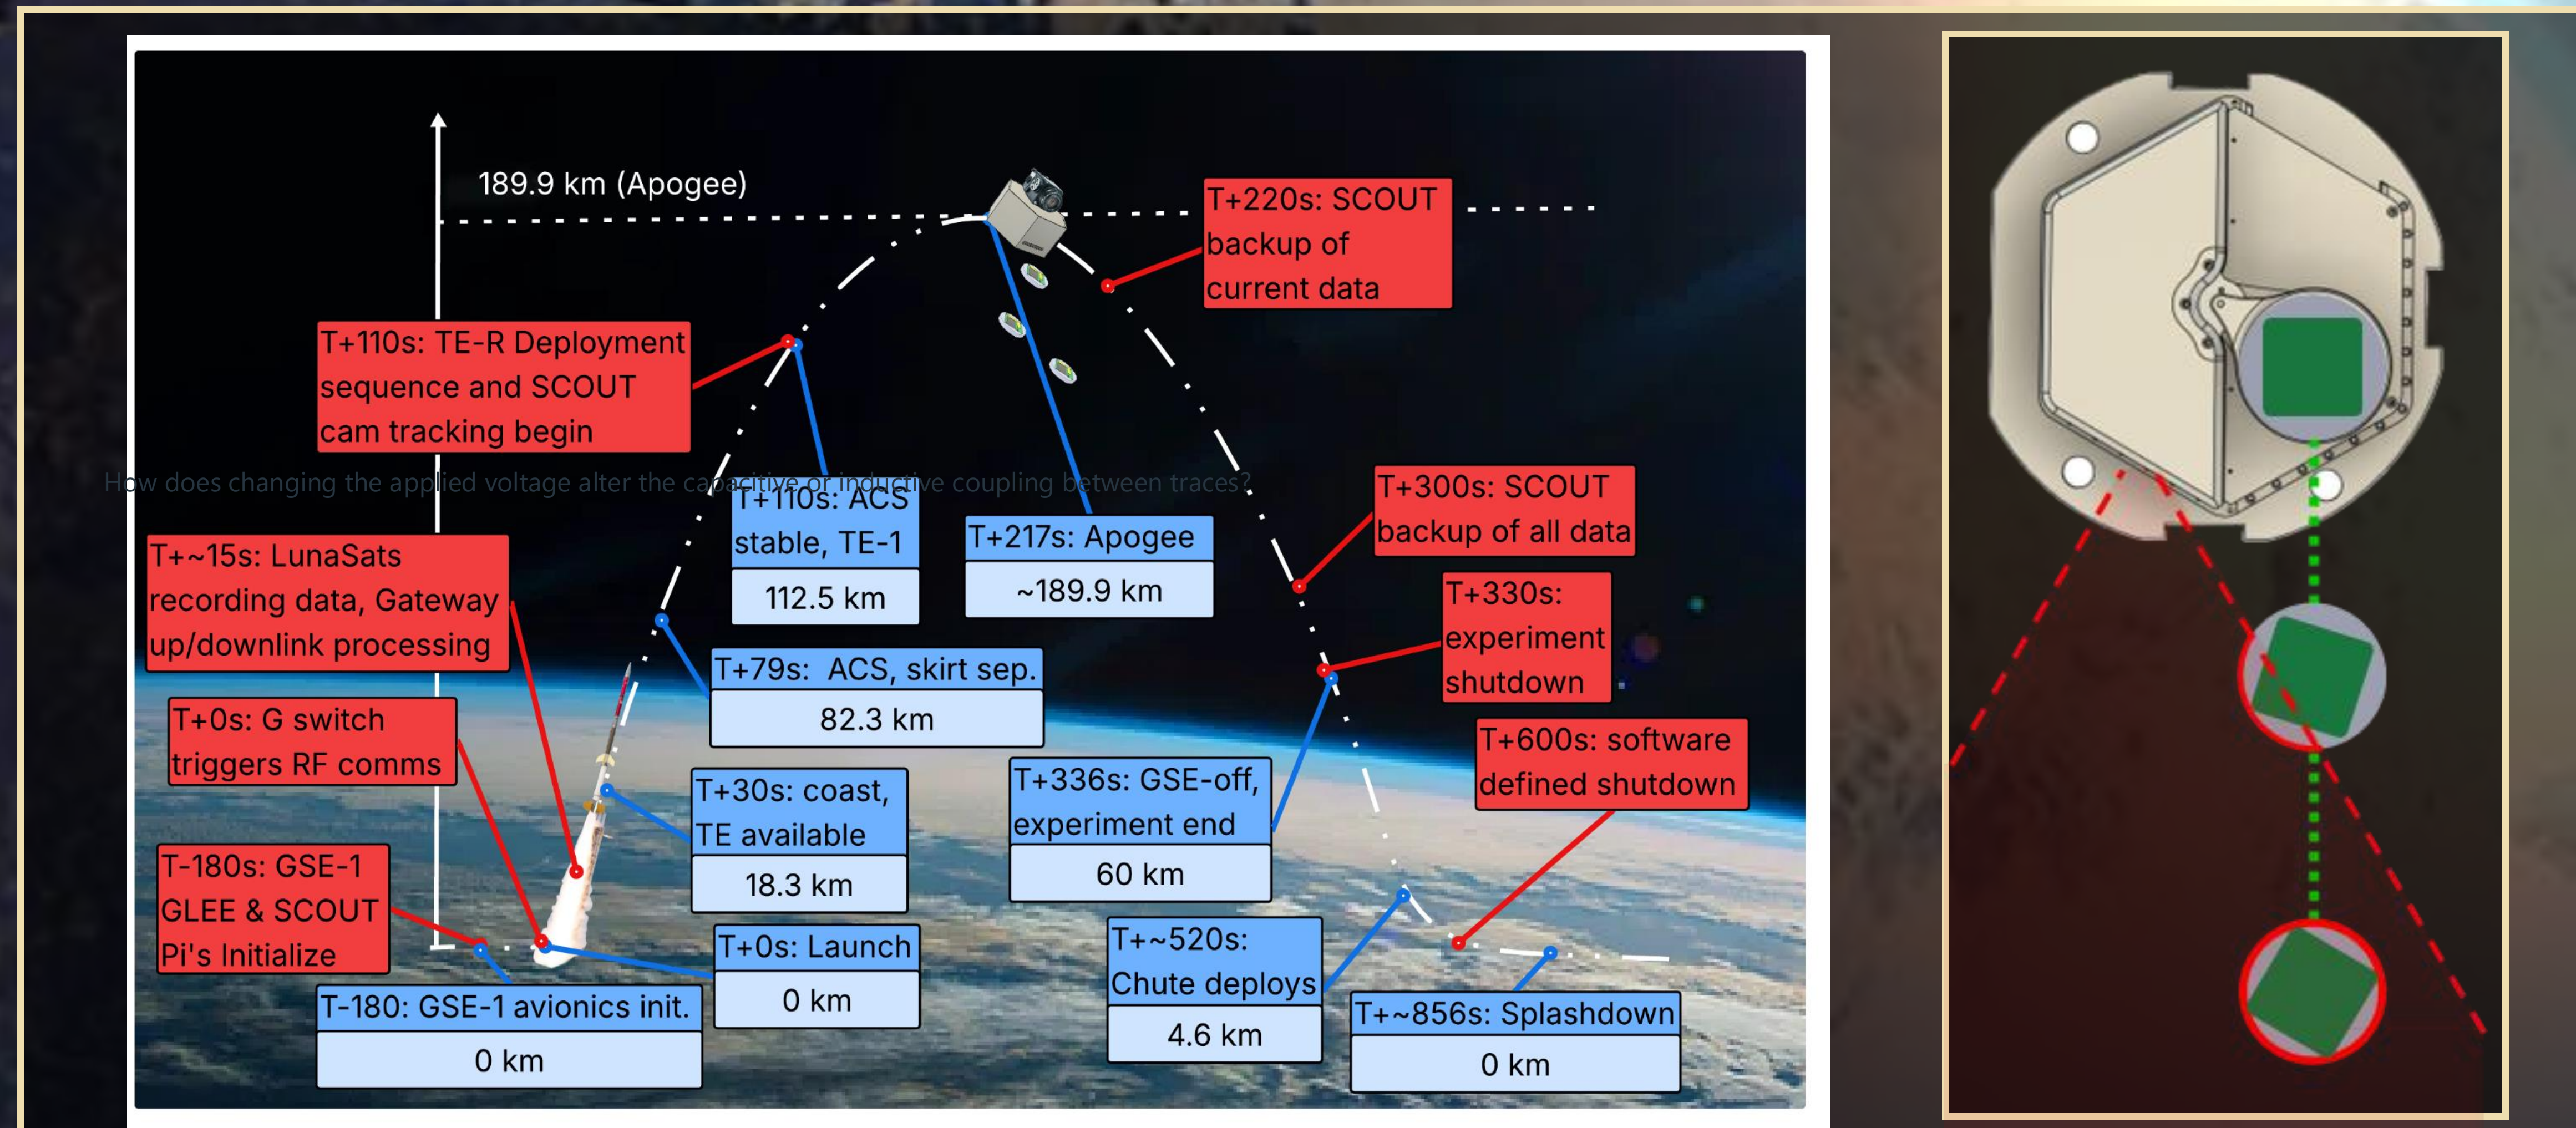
189.9 km (Apogee)

T+220s: SCOUT backup of current data

T+110s: TE-R Deployment sequence and SCOUT cam tracking begin

How does changing the applied voltage alter the capacitive or inductive coupling between traces?

T+110s: ACS stable, TE-1

112.5 km

T+217s: Apogee

~189.9 km

T+300s: SCOUT backup of all data

T+~15s: LunaSats recording data, Gateway up/downlink processing

T+330s: experiment shutdown

T+79s: ACS, skirt sep.

82.3 km

T+0s: G switch triggers RF comms

T+600s: software defined shutdown

T+30s: coast, TE available

18.3 km

T+336s: GSE-off, experiment end

60 km

T-180s: GSE-1 GLEE & SCOUT Pi's Initialize

T+0s: Launch

0 km

T+~520s: Chute deploys

4.6 km

T-180: GSE-1 avionics init.

0 km

T+~856s: Splashdown

0 km